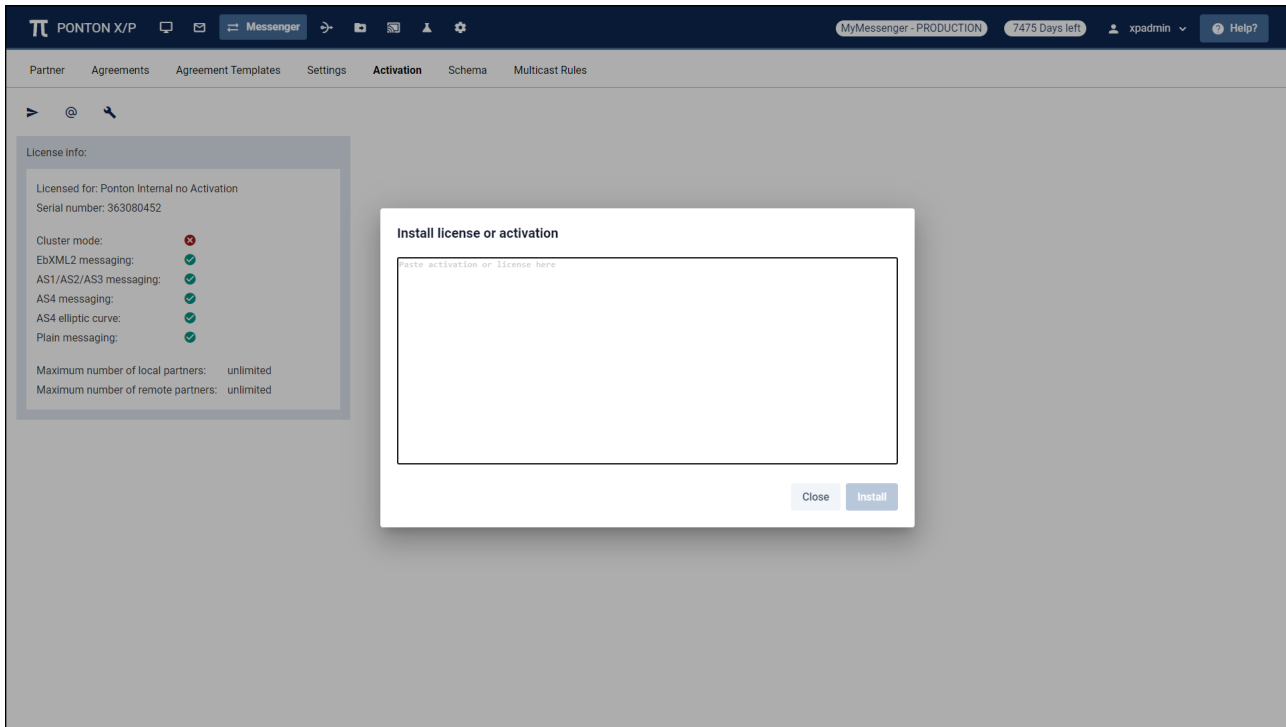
PONTON X/P Messenger MyMessenger - PRODUCTION 7475 Days left xpadmin Help?

Partner Agreements Agreement Templates Settings Activation Schema Multicast Rules

License info:

Licensed for: Ponton Internal no Activation
Serial number: 363080452

Cluster mode:
EbXML2 messaging:
AS1/AS2/AS3 messaging:
AS4 messaging:
AS4 elliptic curve:
Plain messaging:

Maximum number of local partners: unlimited
Maximum number of remote partners: unlimited

Install license or activation

Paste activation or license here

Close Install